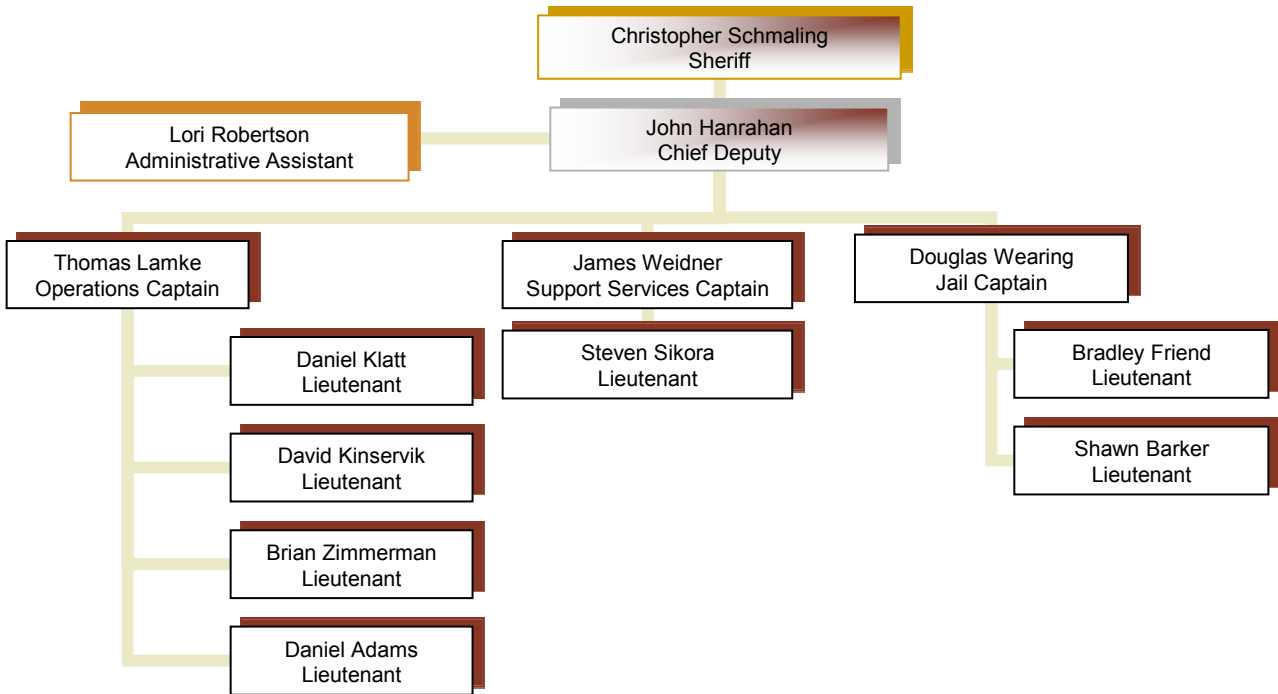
Christopher Schmaling
Sheriff

Lori Robertson
Administrative Assistant

John Hanrahan
Chief Deputy

Thomas Lamke
Operations Captain

Daniel Klatt
Lieutenant

David Kinservik
Lieutenant

Brian Zimmerman
Lieutenant

Daniel Adams
Lieutenant

James Weidner
Support Services Captain

Steven Sikora
Lieutenant

Douglas Wearing
Jail Captain

Bradley Friend
Lieutenant

Shawn Barker
Lieutenant